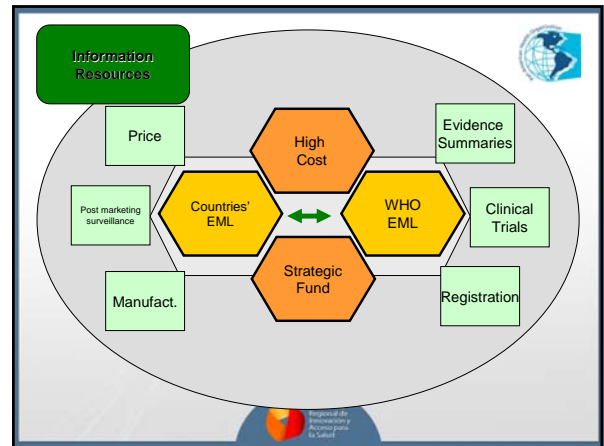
Information Resources

Price

High Cost

Evidence Summaries

Post marketing surveillance

Countries' EML

WHO EML

Clinical Trials

Strategic Fund

Manufact.

Registration

Regional de Innovación y Acceso para la Salud